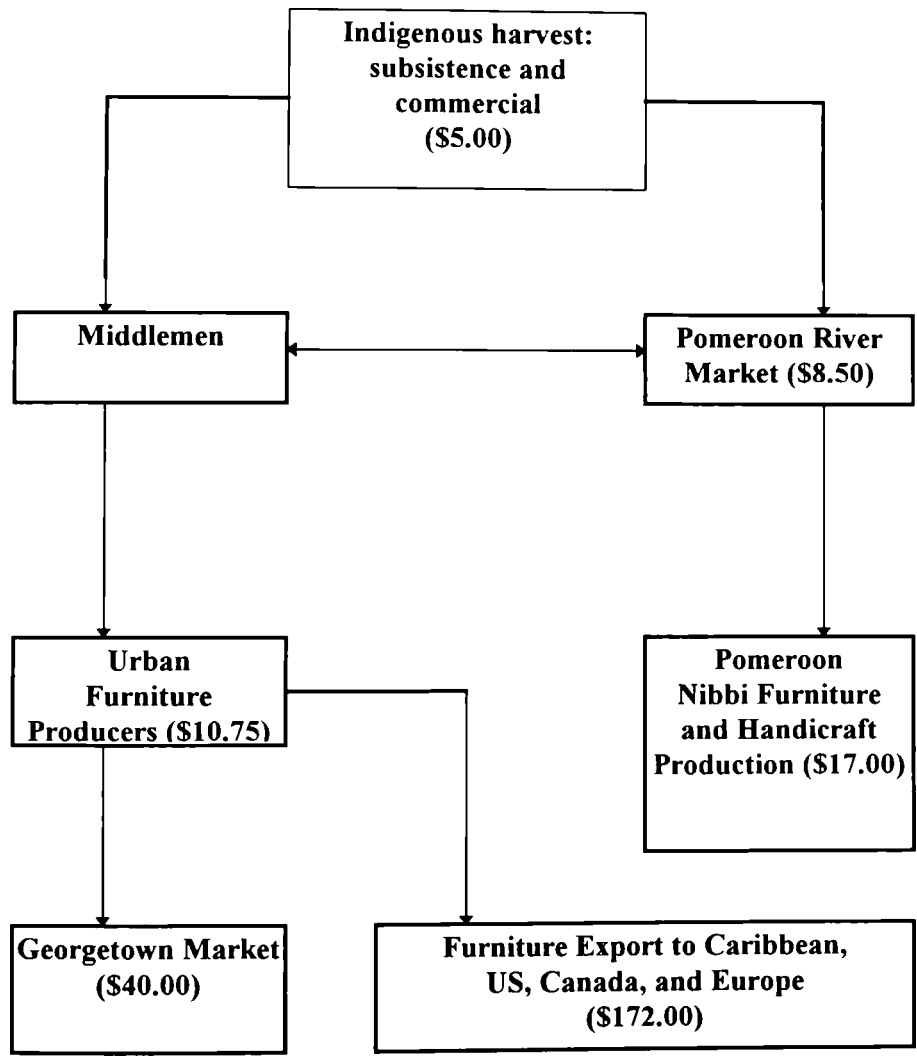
Indigenous harvest: subsistence and commercial (\$5.00)

Middlemen

Pomeroon River Market (\$8.50)

Urban Furniture Producers (\$10.75)

Pomeroon Nibbi Furniture and Handicraft Production (\$17.00)

Georgetown Market (\$40.00)

Furniture Export to Caribbean, US, Canada, and Europe (\$172.00)